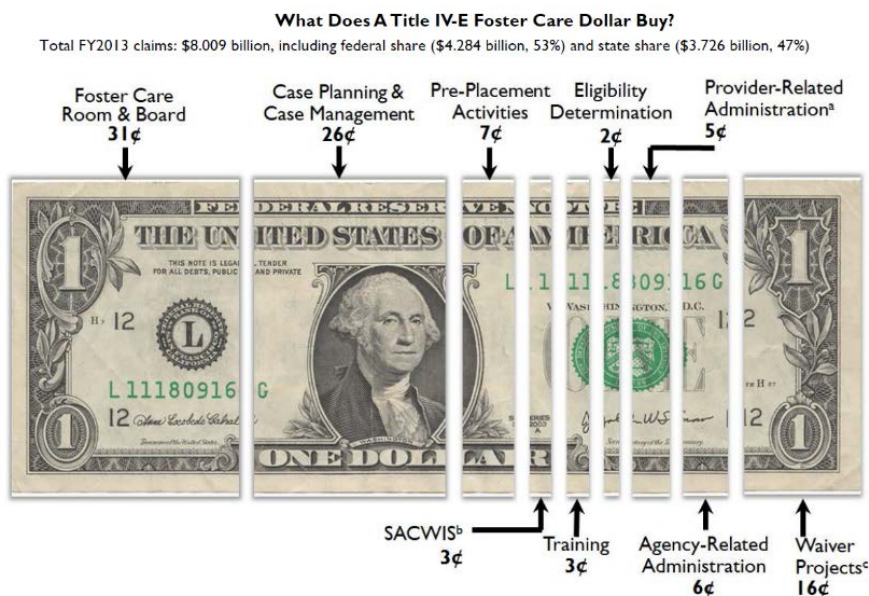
What Does A Title IV-E Foster Care Dollar Buy?

Total FY2013 claims: \$8.009 billion, including federal share (\$4.284 billion, 53%) and state share (\$3.726 billion, 47%)

Foster Care Room & Board 31¢

Case Planning & Case Management 26¢

Pre-Placement Activities 7¢

Eligibility Determination 2¢

Provider-Related Administration$^a$ 5¢

FEDERAL RESERVE NOTE

THE UNITED STATES OF AMERICA

THIS NOTE IS LEGAL TENDER FOR ALL DEBTS, PUBLIC AND PRIVATE

H 12

L

L 11180916 G

12

WASHINGTON, D.C.

12

H 12

12

ONE DOLLAR

SERIES 2003 A

SACWIS$^b$ 3¢

Training 3¢

Agency-Related Administration 6¢

Waiver Projects$^c$ 16¢